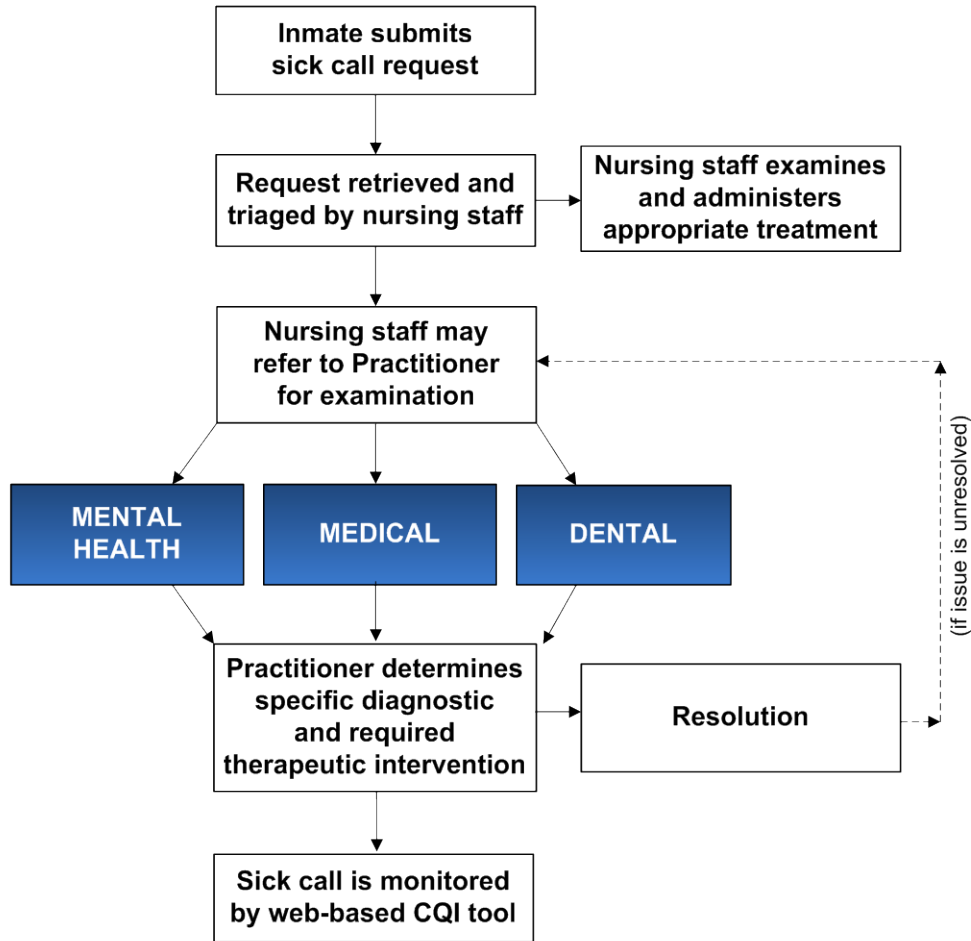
Inmate submits sick call request

Request retrieved and triaged by nursing staff

Nursing staff examines and administers appropriate treatment

Nursing staff may refer to Practitioner for examination

MENTAL HEALTH

MEDICAL

DENTAL

Practitioner determines specific diagnostic and required therapeutic intervention

Resolution

(if issue is unresolved)

Sick call is monitored by web-based CQI tool